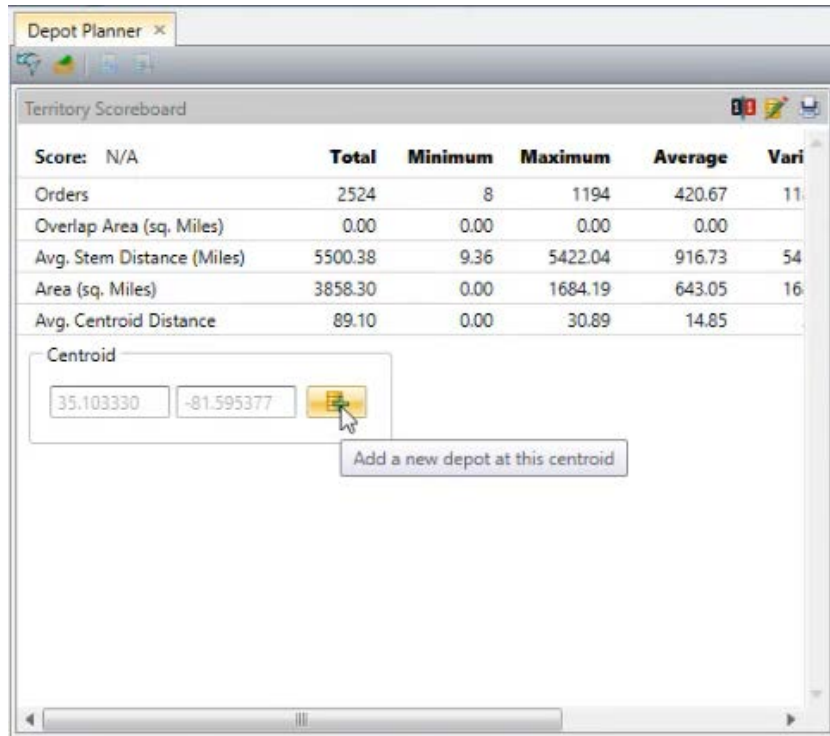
Depot Planner ×

Territory Scoreboard

| Score: N/A | Total | Minimum | Maximum | Average | Vari |
|---|---|---|---|---|---|
| Orders | 2524 | 8 | 1194 | 420.67 | 11 |
| Overlap Area (sq. Miles) | 0.00 | 0.00 | 0.00 | 0.00 | |
| Avg. Stem Distance (Miles) | 5500.38 | 9.36 | 5422.04 | 916.73 | 54 |
| Area (sq. Miles) | 3858.30 | 0.00 | 1684.19 | 643.05 | 16 |
| Avg. Centroid Distance | 89.10 | 0.00 | 30.89 | 14.85 | |

Centroid

35.103330 -81.595377

Add a new depot at this centroid